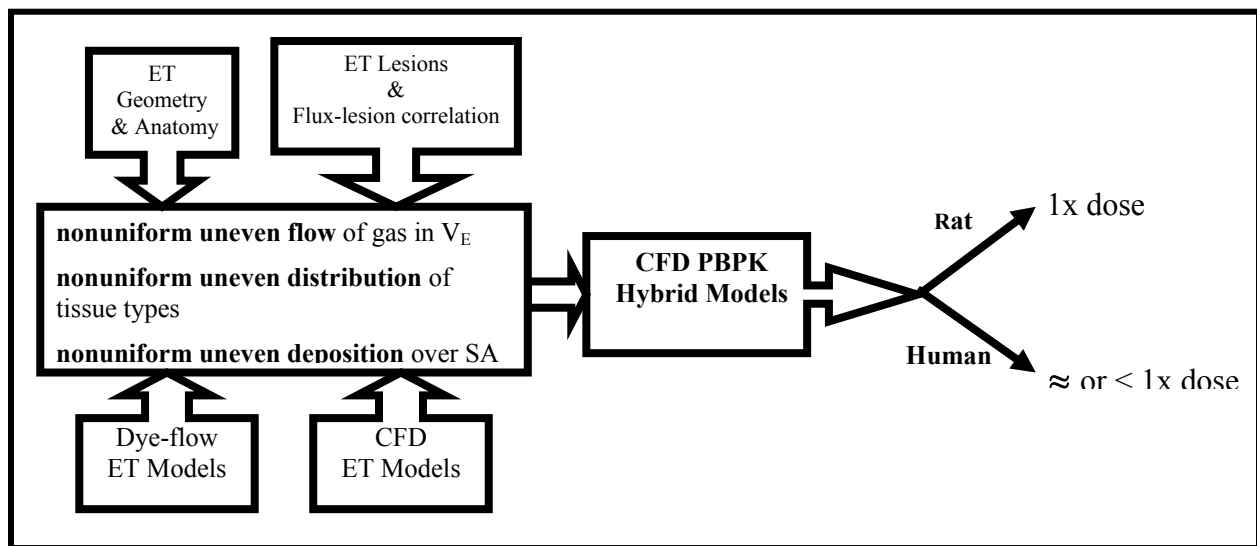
ET Geometry & Anatomy

ET Lesions & Flux-lesion correlation

**nonuniform uneven flow** of gas in $V_E$

**nonuniform uneven distribution** of tissue types

**nonuniform uneven deposition** over SA

Dye-flow ET Models

CFD ET Models

**CFD PBPK Hybrid Models**

**Rat**

1x dose

**Human**

≈ or < 1x dose